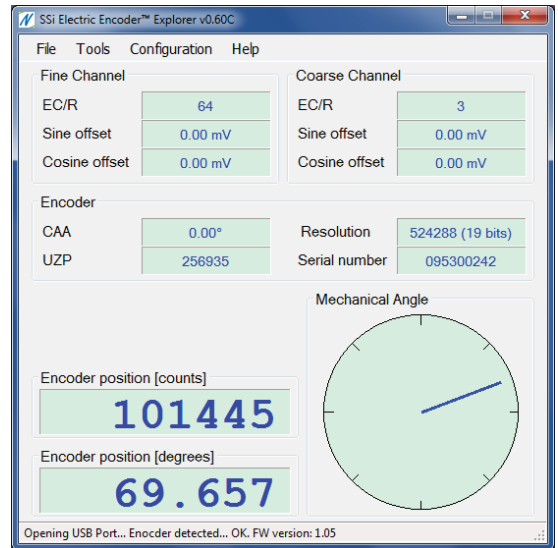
SSi Electric Encoder™ Explorer v0.60C

File Tools Configuration Help

Fine Channel

EC/R 64

Sine offset 0.00 mV

Cosine offset 0.00 mV

Coarse Channel

EC/R 3

Sine offset 0.00 mV

Cosine offset 0.00 mV

Encoder

CAA 0.00°

UZP 256935

Resolution 524288 (19 bits)

Serial number 095300242

Mechanical Angle

Encoder position [counts]

101445

Encoder position [degrees]

69.657

Opening USB Port... Enocder detected... OK. FW version: 1.05